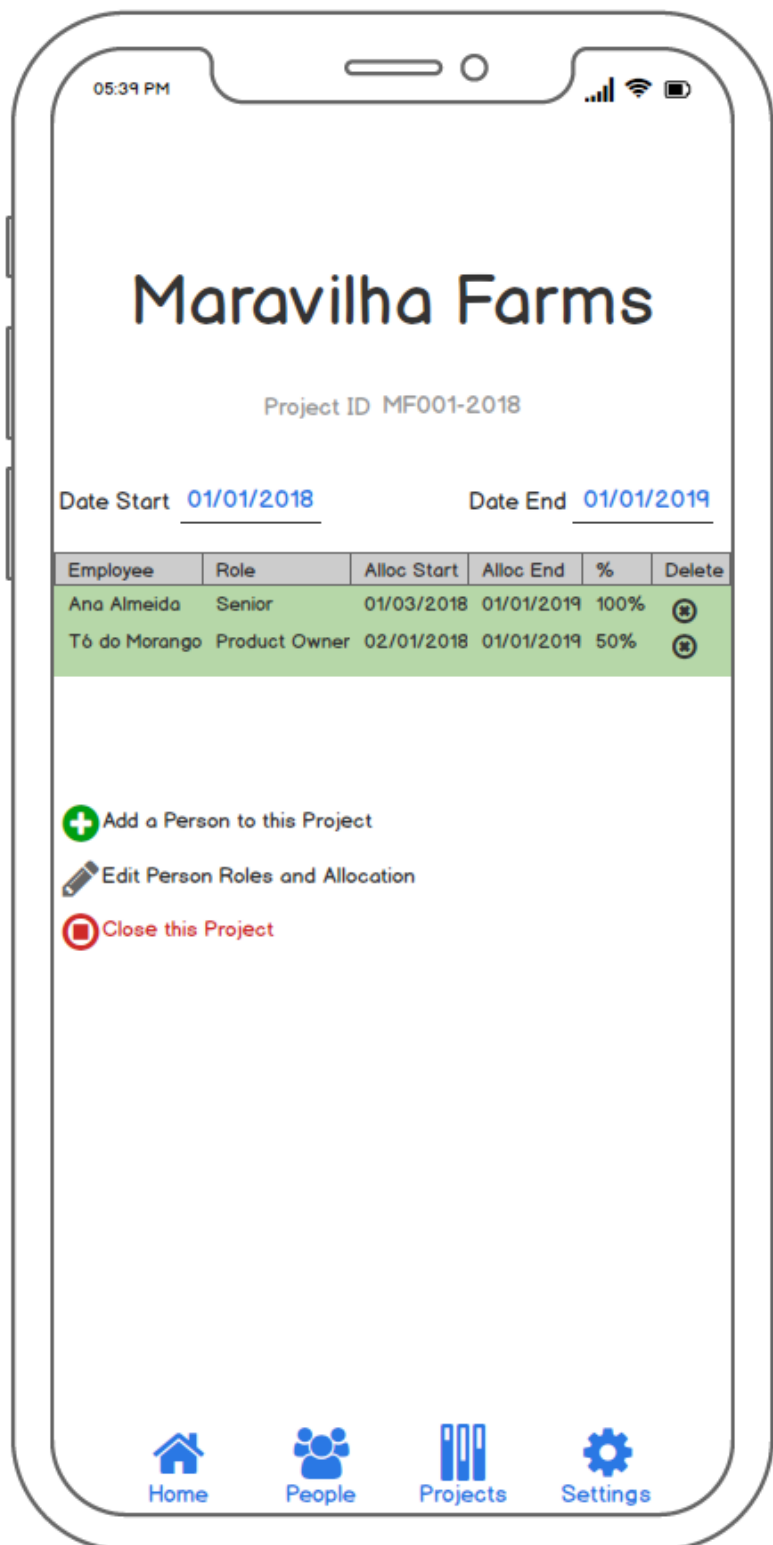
05:39 PM

Maravilha Farms

Project ID MF001-2018

Date Start 01/01/2018

Date End 01/01/2019

| Employee | Role | Alloc Start | Alloc End | % | Delete |
|---|---|---|---|---|---|
| Ana Almeida | Senior | 01/03/2018 | 01/01/2019 | 100% | |
| Tó do Morango | Product Owner | 02/01/2018 | 01/01/2019 | 50% | |

Add a Person to this Project

Edit Person Roles and Allocation

Close this Project

Home People Projects Settings